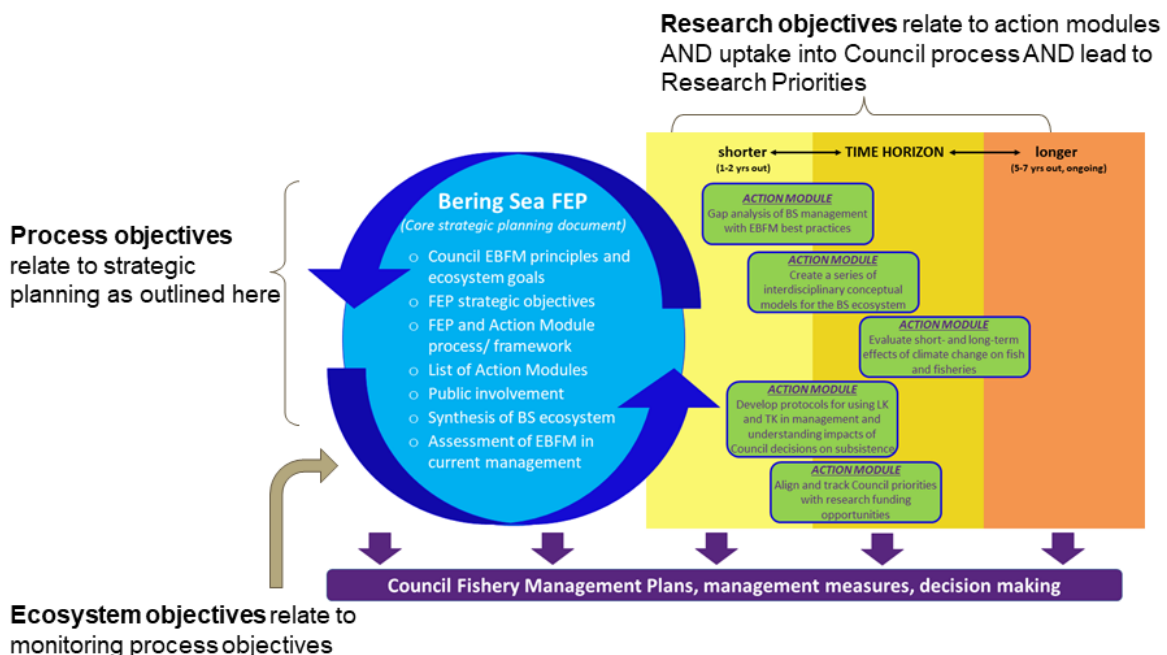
**Research objectives** relate to action modules AND uptake into Council process AND lead to Research Priorities

shorter (1-2 yrs out) ⟷ TIME HORIZON ⟷ longer (5-7 yrs out, ongoing)

**Process objectives** relate to strategic planning as outlined here

Bering Sea FEP
(Core strategic planning document)
- Council EBFM principles and ecosystem goals
- FEP strategic objectives
- FEP and Action Module process/ framework
- List of Action Modules
- Public involvement
- Synthesis of BS ecosystem
- Assessment of EBFM in current management

ACTION MODULE
Gap analysis of BS management with EBFM best practices

ACTION MODULE
Create a series of interdisciplinary conceptual models for the BS ecosystem

ACTION MODULE
Evaluate short- and long-term effects of climate change on fish and fisheries

ACTION MODULE
Develop protocols for using LK and TK in management and understanding impacts of Council decisions on subsistence

ACTION MODULE
Align and track Council priorities with research funding opportunities

Council Fishery Management Plans, management measures, decision making

**Ecosystem objectives** relate to monitoring process objectives